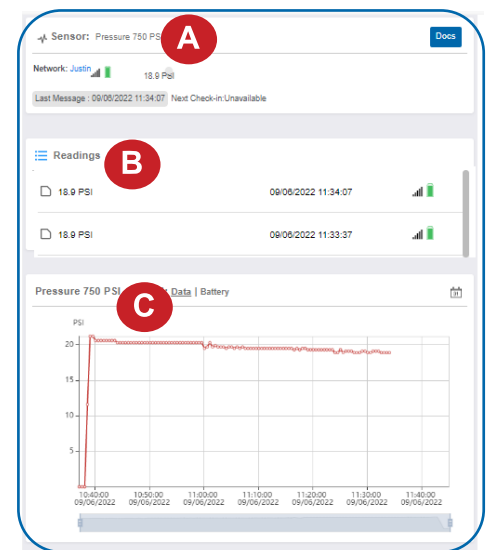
Sensor: Pressure 750 PS

A

Docs

Network: Justin

18.9 PSI

Last Message : 09/06/2022 11:34:07 Next Check-in:Unavailable

Readings

B

18.9 PSI 09/06/2022 11:34:07

18.9 PSI 09/06/2022 11:33:37

Pressure 750 PSI

C

Data | Battery

PSI

20

15

10

5

0

10:40:00 09/06/2022

10:50:00 09/06/2022

11:00:00 09/06/2022

11:10:00 09/06/2022

11:20:00 09/06/2022

11:30:00 09/06/2022

11:40:00 09/06/2022